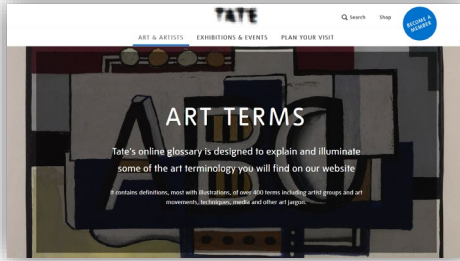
TATE

Search Shop

BECOME A MEMBER

ART & ARTISTS EXHIBITIONS & EVENTS PLAN YOUR VISIT

ART TERMS

Tate's online glossary is designed to explain and illuminate some of the art terminology you will find on our website

It contains definitions, most with illustrations, of over 400 terms including artist groups and art movements, techniques, media and other art jargon.